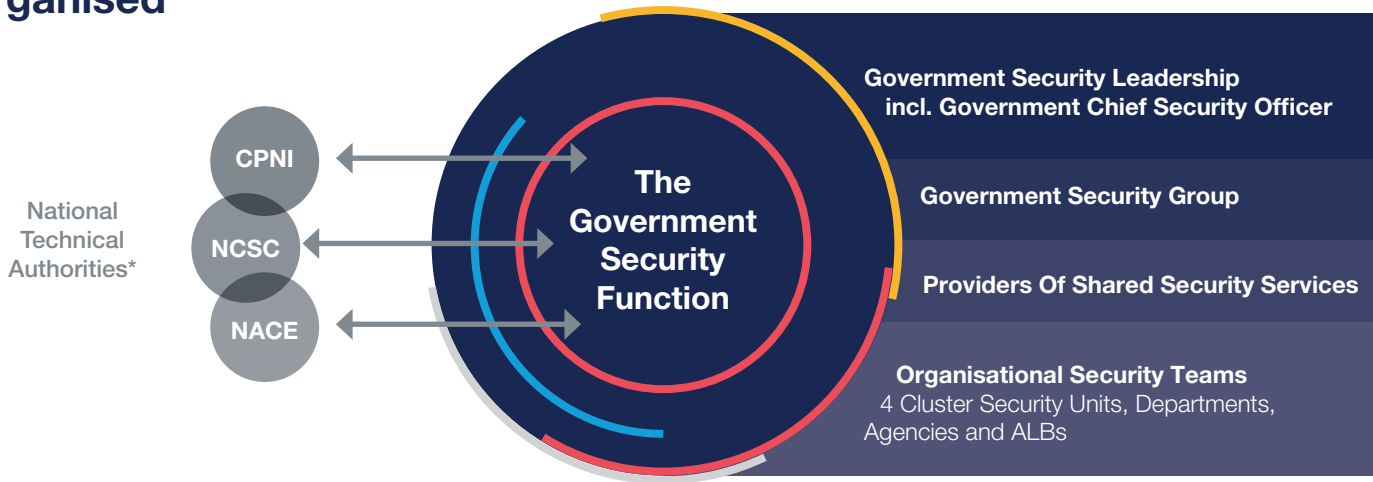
ganised

National Technical Authorities*

CPNI

NCSC

NACE

The Government Security Function

Government Security Leadership incl. Government Chief Security Officer

Government Security Group

Providers Of Shared Security Services

Organisational Security Teams
4 Cluster Security Units, Departments, Agencies and ALBs